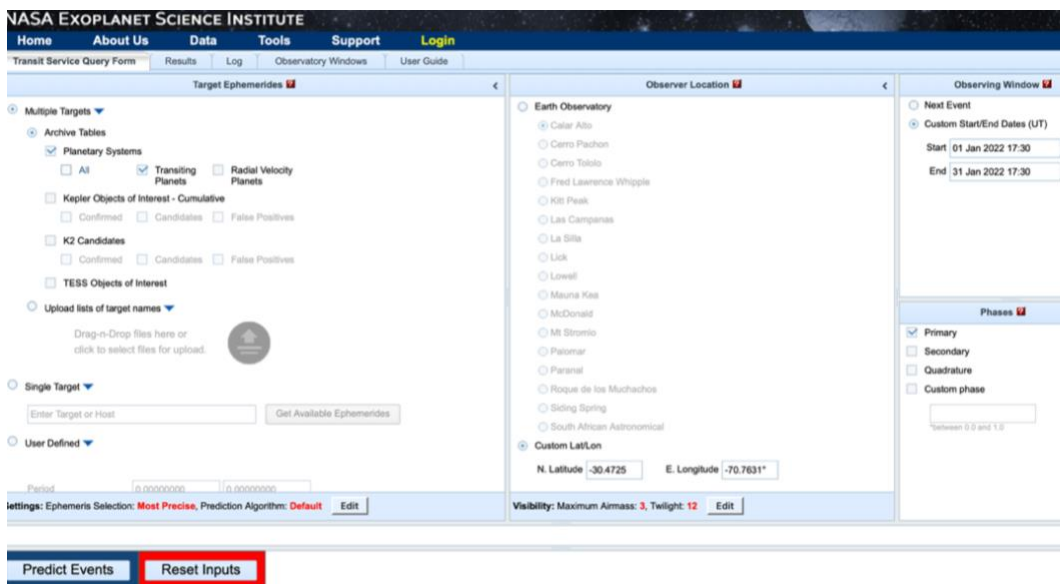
NASA EXOPLANET SCIENCE INSTITUTE

Home About Us Data Tools Support Login

Transit Service Query Form Results Log Observatory Windows User Guide

Target Ephemerides

Multiple Targets

Archive Tables

Planetary Systems

All Transiting Planets Radial Velocity Planets

Kepler Objects of Interest - Cumulative

Confirmed Candidates False Positives

K2 Candidates

Confirmed Candidates False Positives

TESS Objects of Interest

Upload lists of target names

Drag-n-Drop files here or click to select files for upload.

Single Target

Enter Target or Host

Get Available Ephemerides

User Defined

Period 0.00000000 0.00000000

ettings: Ephemeris Selection: Most Precise, Prediction Algorithm: Default Edit

Observer Location

Earth Observatory

Calar Alto

Cerro Pachon

Cerro Tololo

Fred Lawrence Whipple

Kitt Peak

Las Campanas

La Silla

Lick

Lowell

Mauna Kea

McDonald

Mt Stromlo

Palomar

Paranal

Roque de los Muchachos

Siding Spring

South African Astronomical

Custom Lat/Lon

N. Latitude -30.4725 E. Longitude -70.7631°

Visibility: Maximum Airmass: 3, Twilight: 12 Edit

Observing Window

Next Event

Custom Start/End Dates (UT)

Start 01 Jan 2022 17:30

End 31 Jan 2022 17:30

Phases

Primary

Secondary

Quadrature

Custom phase

*between 0.0 and 1.0

Predict Events Reset Inputs